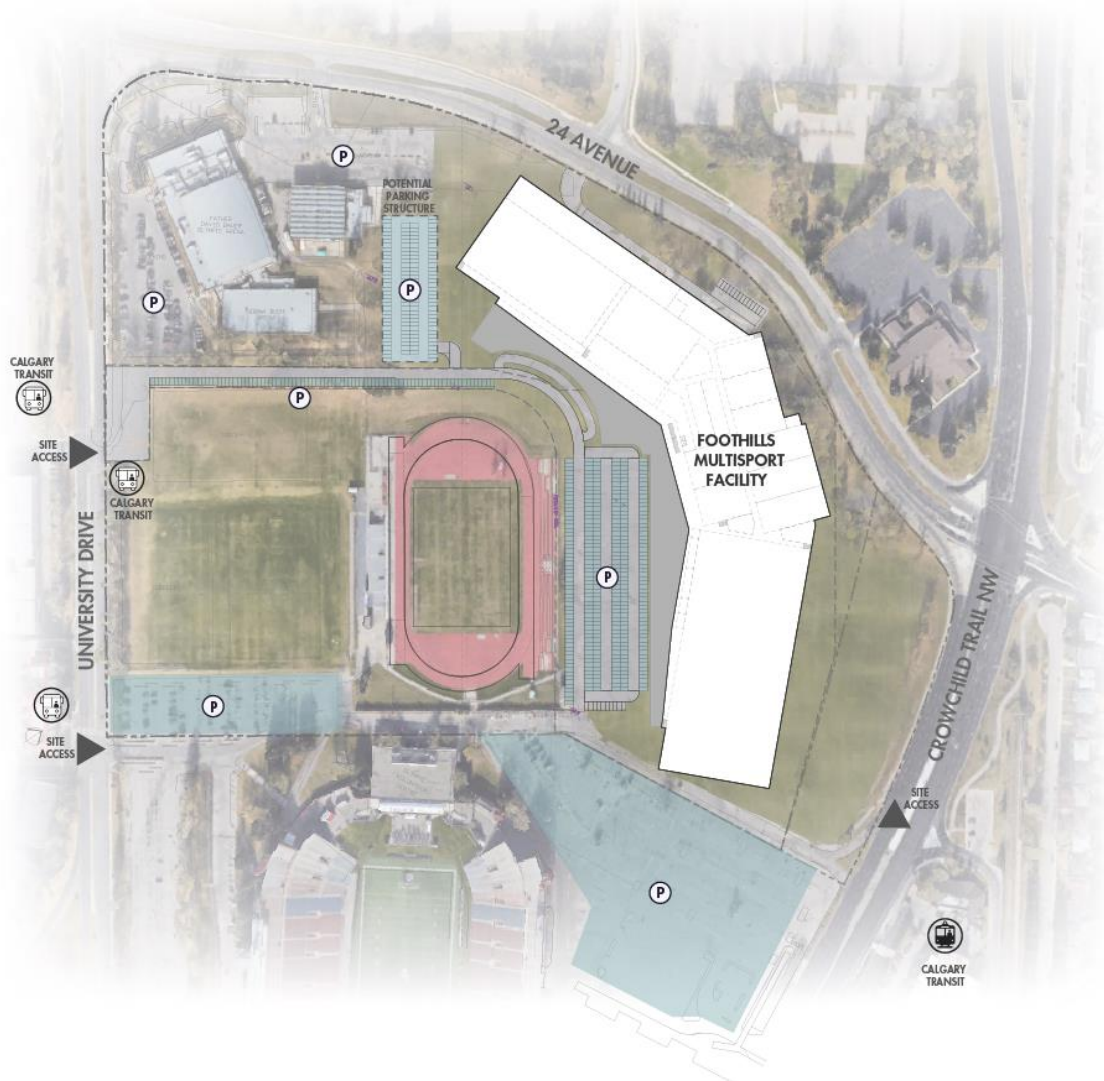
24 AVENUE

P

POTENTIAL PARKING STRUCTURE

P

P

CALGARY TRANSIT

P

SITE ACCESS

CALGARY TRANSIT

FOOTHILLS MULTISPORT FACILITY

UNIVERSITY DRIVE

P

P

SITE ACCESS

CROWCHILD TRAIL NW

SITE ACCESS

P

CALGARY TRANSIT